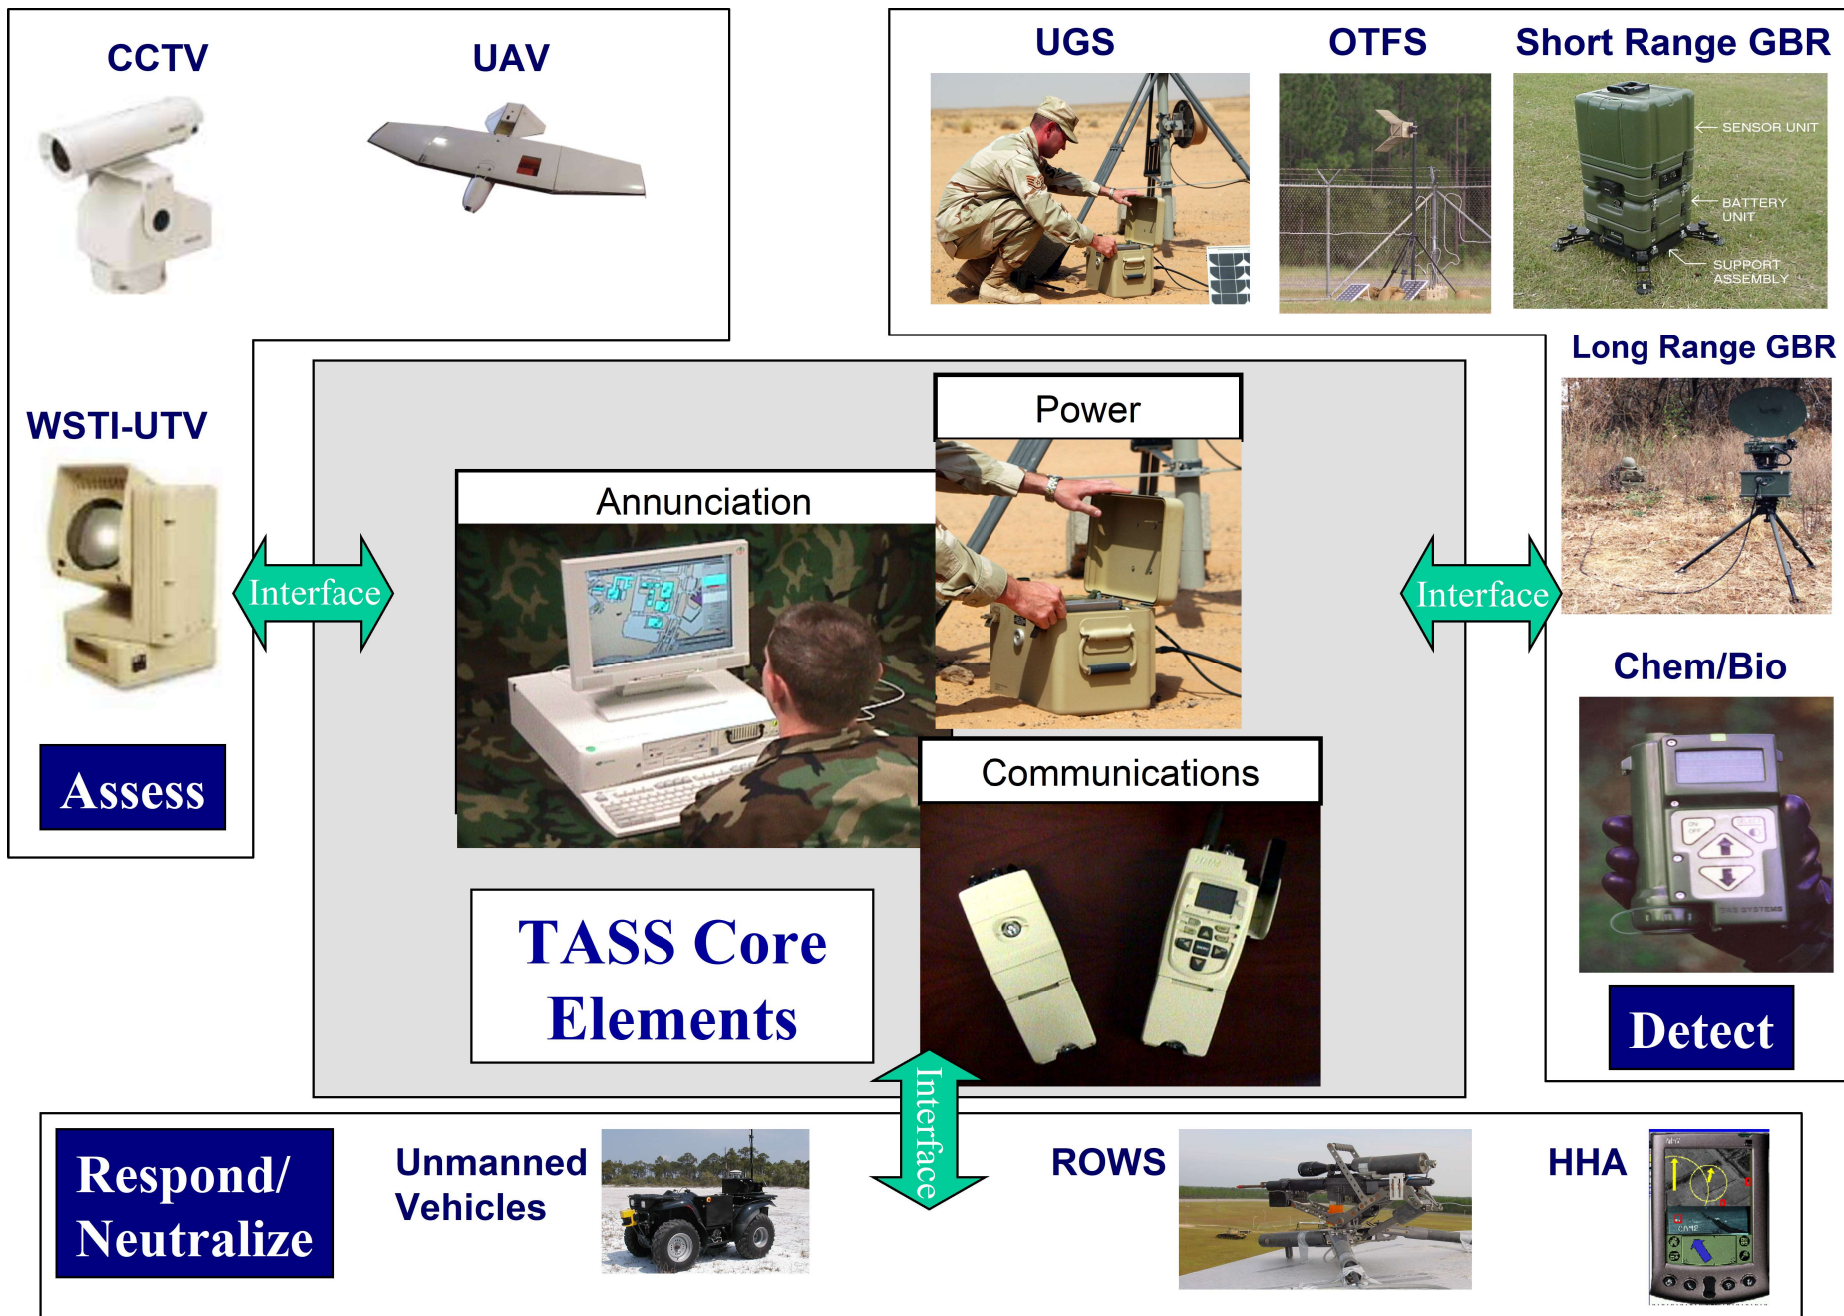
CCTV

UAV

UGS

OTFS

Short Range GBR

SENSOR UNIT

BATTERY UNIT

SUPPORT ASSEMBLY

Long Range GBR

WSTI-UTV

Assess

Interface

Power

Annunciation

Interface

Chem/Bio

Communications

TASS Core Elements

Detect

Interface

Respond/ Neutralize

Unmanned Vehicles

ROWS

HHA